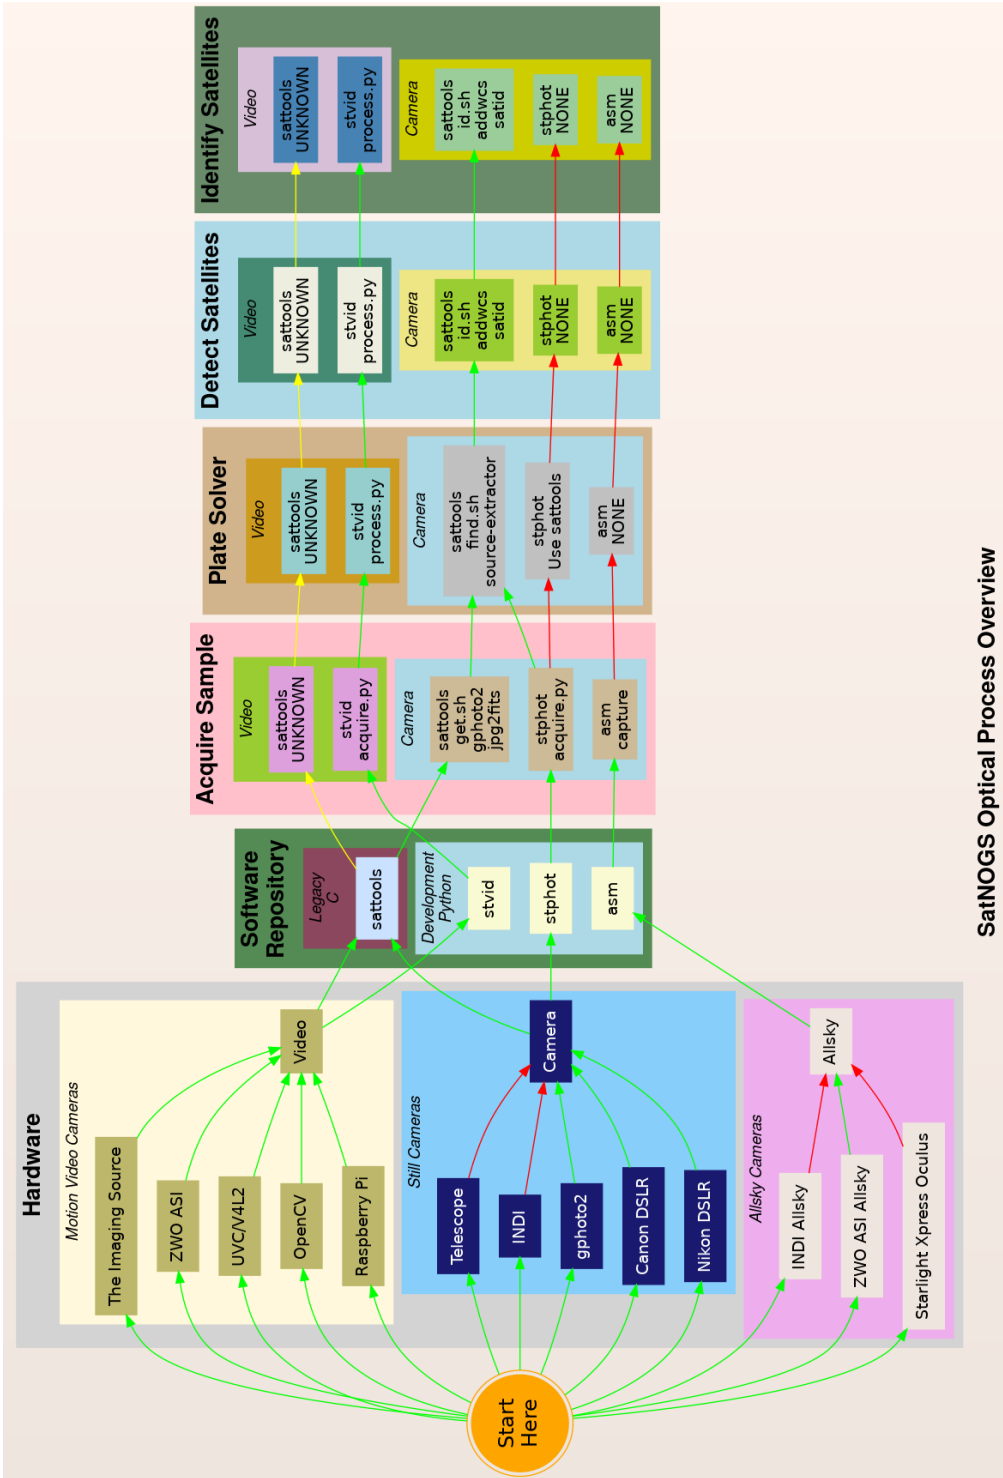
SatNOGS Optical Process Overview

Start Here

Hardware

Motion Video Cameras
The Imaging Source
ZWO ASI
UVC/V4L2
OpenCV
Raspberry Pi
Video

Still Cameras
Telescope
INDI
gphoto2
Canon DSLR
Nikon DSLR
Camera

Allsky Cameras
INDI Allsky
ZWO ASI Allsky
Starlight Xpress Oculus
Allsky

Software Repository
Legacy C
sattools
Development Python
stvid
stphot
asm

Acquire Sample
Video
sattools UNKNOWN
stvid acquire.py
Camera
sattools get.sh gphoto2 jpg2fits
stphot acquire.py
asm capture

Plate Solver
Video
sattools UNKNOWN
stvid process.py
Camera
sattools find.sh source-extractor
stphot Use sattools
asm NONE

Detect Satellites
Video
sattools UNKNOWN
stvid process.py
Camera
sattools id.sh addwcs satid
stphot NONE
asm NONE

Identify Satellites
Video
sattools UNKNOWN
stvid process.py
Camera
sattools id.sh addwcs satid
stphot NONE
asm NONE